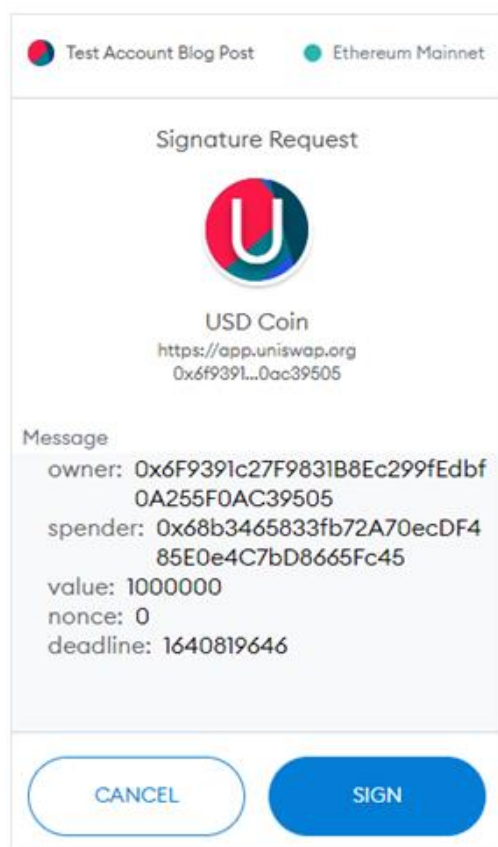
Test Account Blog Post

Ethereum Mainnet

Signature Request

U

USD Coin

https://app.uniswap.org

0x6f9391...0ac39505

Message

owner: 0x6F9391c27F9831B8Ec299fEdbf0A255F0AC39505

spender: 0x68b3465833fb72A70ecDF485E0e4C7bD8665Fc45

value: 1000000

nonce: 0

deadline: 1640819646

CANCEL

SIGN